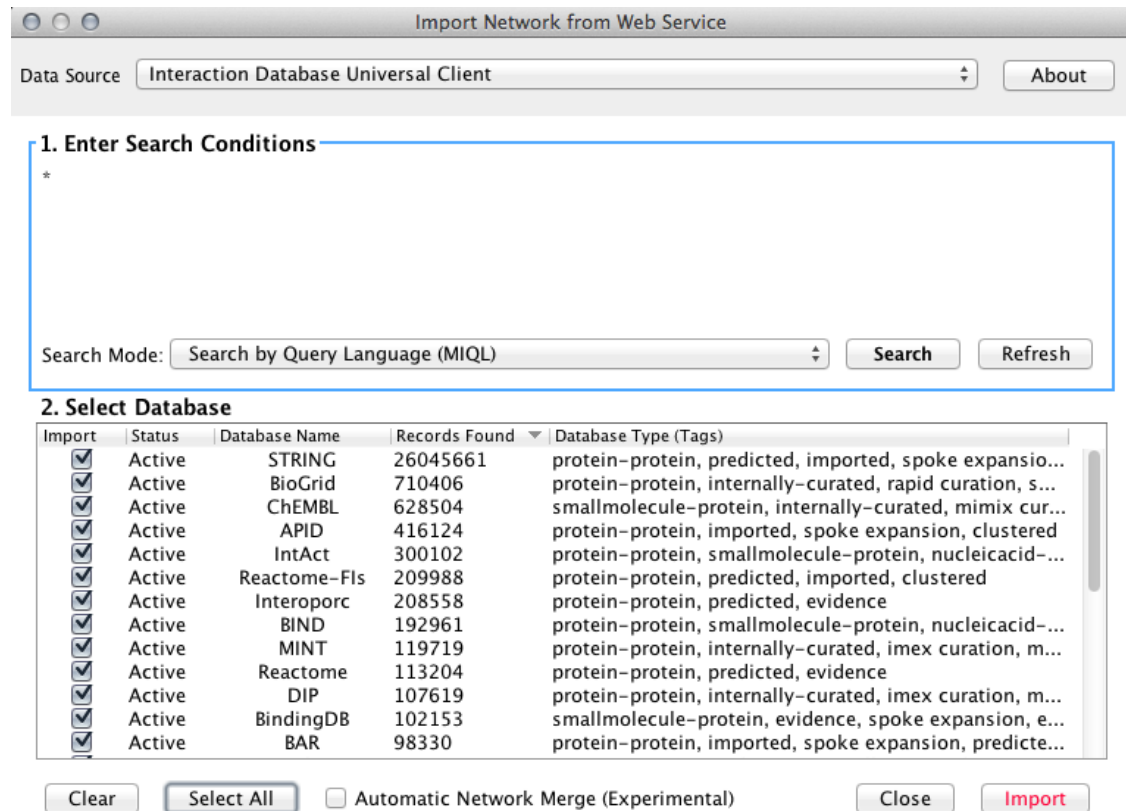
Import Network from Web Service

Data Source Interaction Database Universal Client About

1. Enter Search Conditions

*

Search Mode: Search by Query Language (MIQL) Search Refresh

2. Select Database

| Import | Status | Database Name | Records Found | Database Type (Tags) |
|---|---|---|---|---|
| ☑ | Active | STRING | 26045661 | protein-protein, predicted, imported, spoke expansio... |
| ☑ | Active | BioGrid | 710406 | protein-protein, internally-curated, rapid curation, s... |
| ☑ | Active | ChEMBL | 628504 | smallmolecule-protein, internally-curated, mimix cur... |
| ☑ | Active | APID | 416124 | protein-protein, imported, spoke expansion, clustered |
| ☑ | Active | IntAct | 300102 | protein-protein, smallmolecule-protein, nucleicacid-... |
| ☑ | Active | Reactome-FIs | 209988 | protein-protein, predicted, imported, clustered |
| ☑ | Active | Interoporc | 208558 | protein-protein, predicted, evidence |
| ☑ | Active | BIND | 192961 | protein-protein, smallmolecule-protein, nucleicacid-... |
| ☑ | Active | MINT | 119719 | protein-protein, internally-curated, imex curation, m... |
| ☑ | Active | Reactome | 113204 | protein-protein, predicted, evidence |
| ☑ | Active | DIP | 107619 | protein-protein, internally-curated, imex curation, m... |
| ☑ | Active | BindingDB | 102153 | smallmolecule-protein, evidence, spoke expansion, e... |
| ☑ | Active | BAR | 98330 | protein-protein, imported, spoke expansion, predicte... |

Clear Select All Automatic Network Merge (Experimental) Close Import